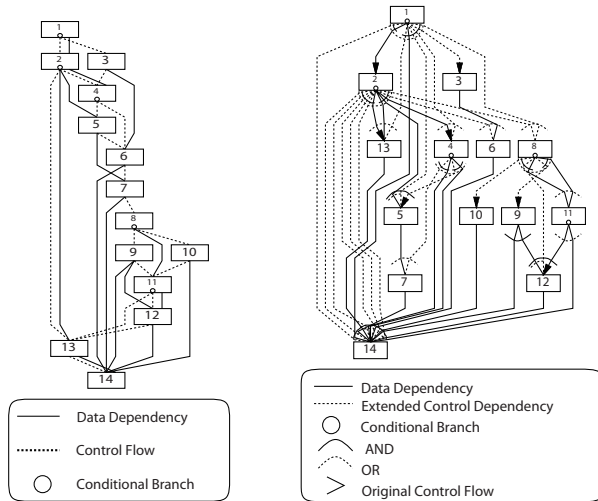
1
2
3
4
5
6
7
8
9
10
11
12
13
14

Data Dependency
Control Flow
Conditional Branch

1
2
3
13
4
6
8
5
10
9
11
7
12
14

Data Dependency
Extended Control Dependency
Conditional Branch
AND
OR
Original Control Flow